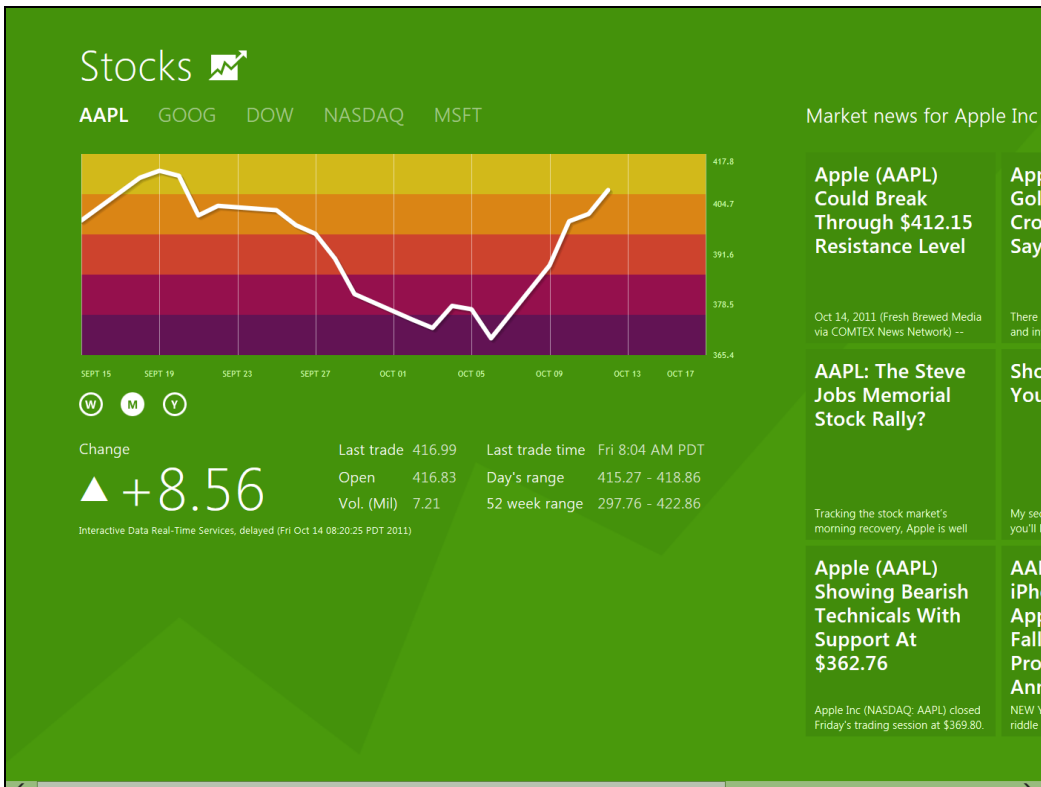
Stocks

AAPL GOOG DOW NASDAQ MSFT

417.8
404.7
391.6
378.5
365.4

SEPT 15 SEPT 19 SEPT 23 SEPT 27 OCT 01 OCT 05 OCT 09 OCT 13 OCT 17

W M Y

Change

▲ +8.56

Interactive Data Real-Time Services, delayed (Fri Oct 14 08:20:25 PDT 2011)

| Last trade | 416.99 | Last trade time | Fri 8:04 AM PDT |
|---|---|---|---|
| Open | 416.83 | Day's range | 415.27 - 418.86 |
| Vol. (Mil) | 7.21 | 52 week range | 297.76 - 422.86 |

Market news for Apple Inc

Apple (AAPL) Could Break Through $412.15 Resistance Level

Oct 14, 2011 (Fresh Brewed Media via COMTEX News Network) --

AAPL: The Steve Jobs Memorial Stock Rally?

Tracking the stock market's morning recovery, Apple is well

Apple (AAPL) Showing Bearish Technicals With Support At $362.76

Apple Inc (NASDAQ: AAPL) closed Friday's trading session at $369.80.

App
Gol
Cro
Say

There
and in

Sho
You

My sec
you'll

AA
iPh
App
Fall
Pro
Anr

NEW Y
riddle